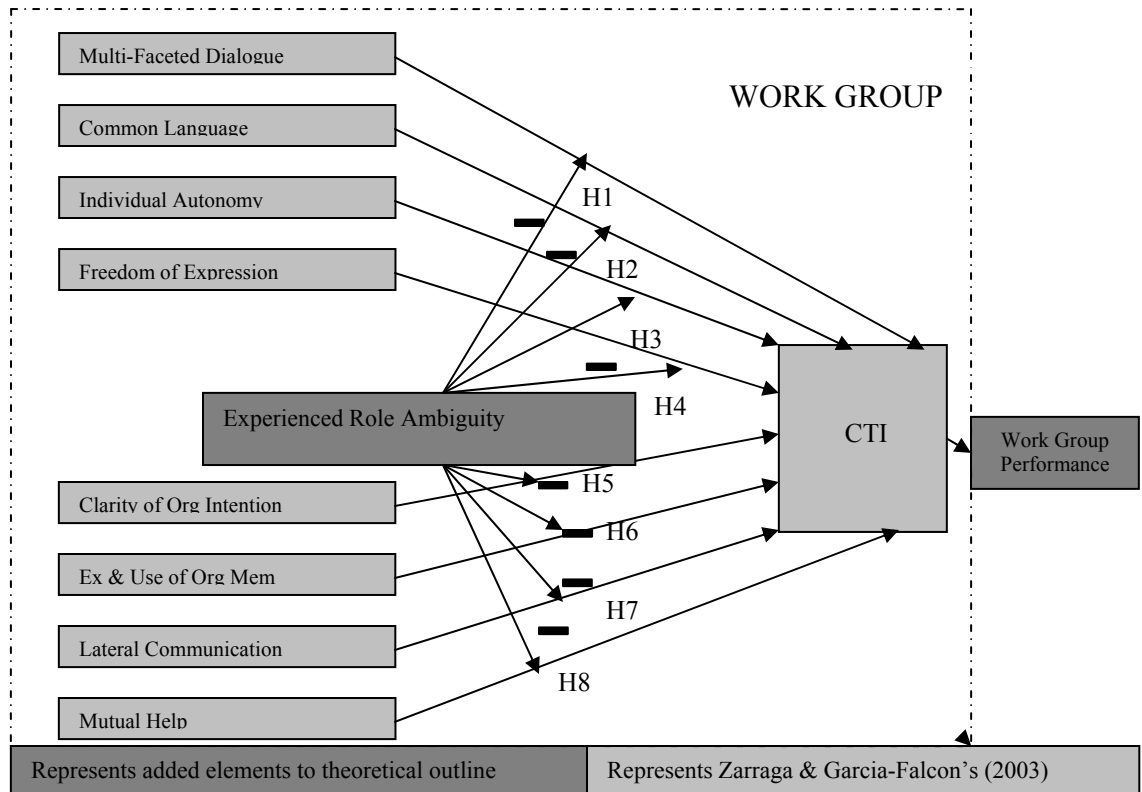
Multi-Faceted Dialogue

WORK GROUP

Common Language

Individual Autonomy

H1

Freedom of Expression

H2

H3

Experienced Role Ambiguity

H4

CTI

Work Group Performance

Clarity of Org Intention

H5

H6

Ex & Use of Org Mem

H7

Lateral Communication

H8

Mutual Help

Represents added elements to theoretical outline

Represents Zarraga & Garcia-Falcon's (2003)